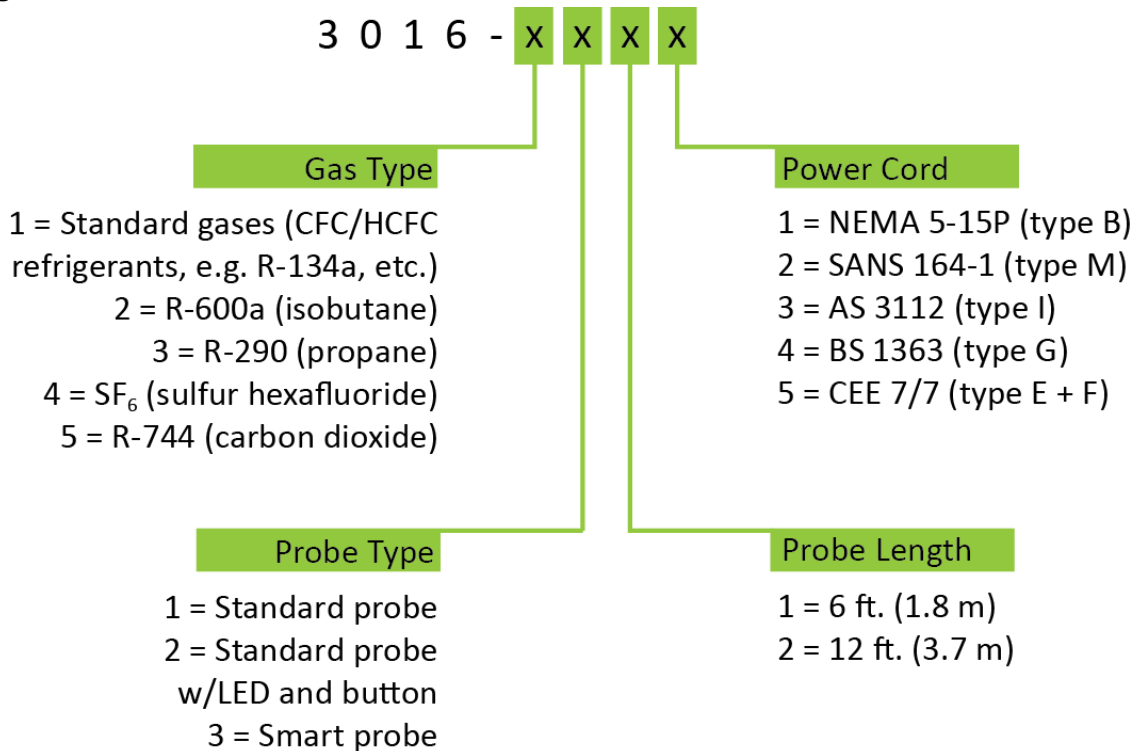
3 0 1 6 - x x x x

Gas Type

1 = Standard gases (CFC/HCFC refrigerants, e.g. R-134a, etc.)
2 = R-600a (isobutane)
3 = R-290 (propane)
4 = $SF_6$ (sulfur hexafluoride)
5 = R-744 (carbon dioxide)

Power Cord

1 = NEMA 5-15P (type B)
2 = SANS 164-1 (type M)
3 = AS 3112 (type I)
4 = BS 1363 (type G)
5 = CEE 7/7 (type E + F)

Probe Type

1 = Standard probe
2 = Standard probe w/LED and button
3 = Smart probe

Probe Length

1 = 6 ft. (1.8 m)
2 = 12 ft. (3.7 m)